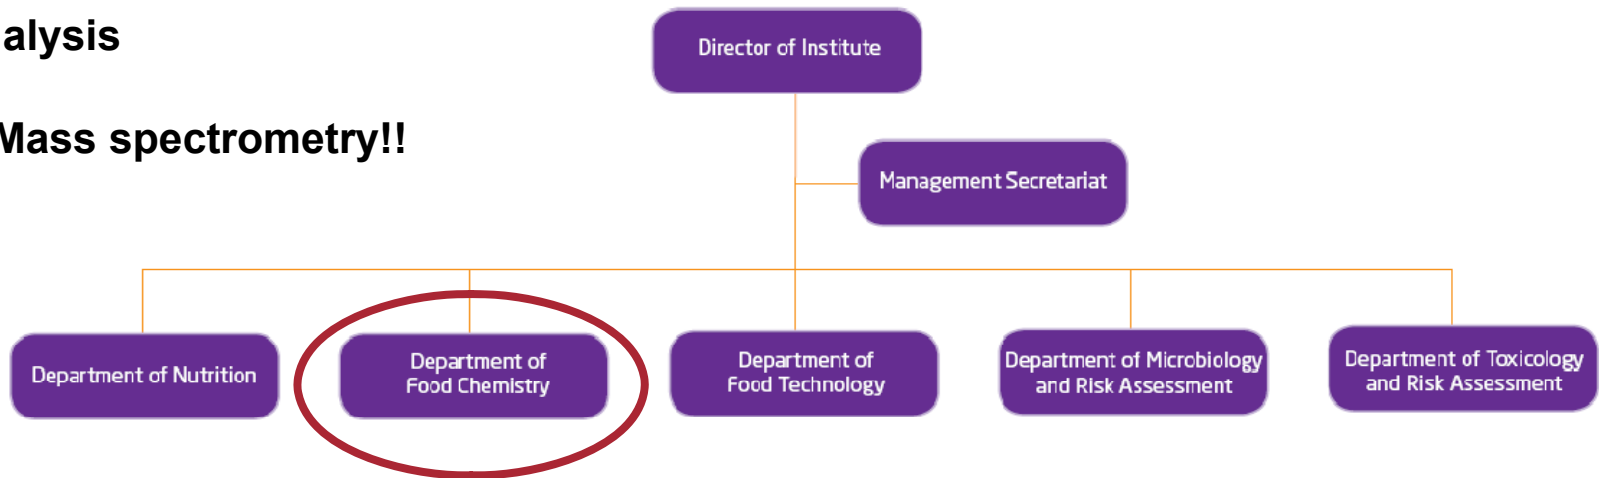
alysis

Mass spectrometry!!

Director of Institute

Management Secretariat

Department of Nutrition

Department of Food Chemistry

Department of Food Technology

Department of Microbiology and Risk Assessment

Department of Toxicology and Risk Assessment